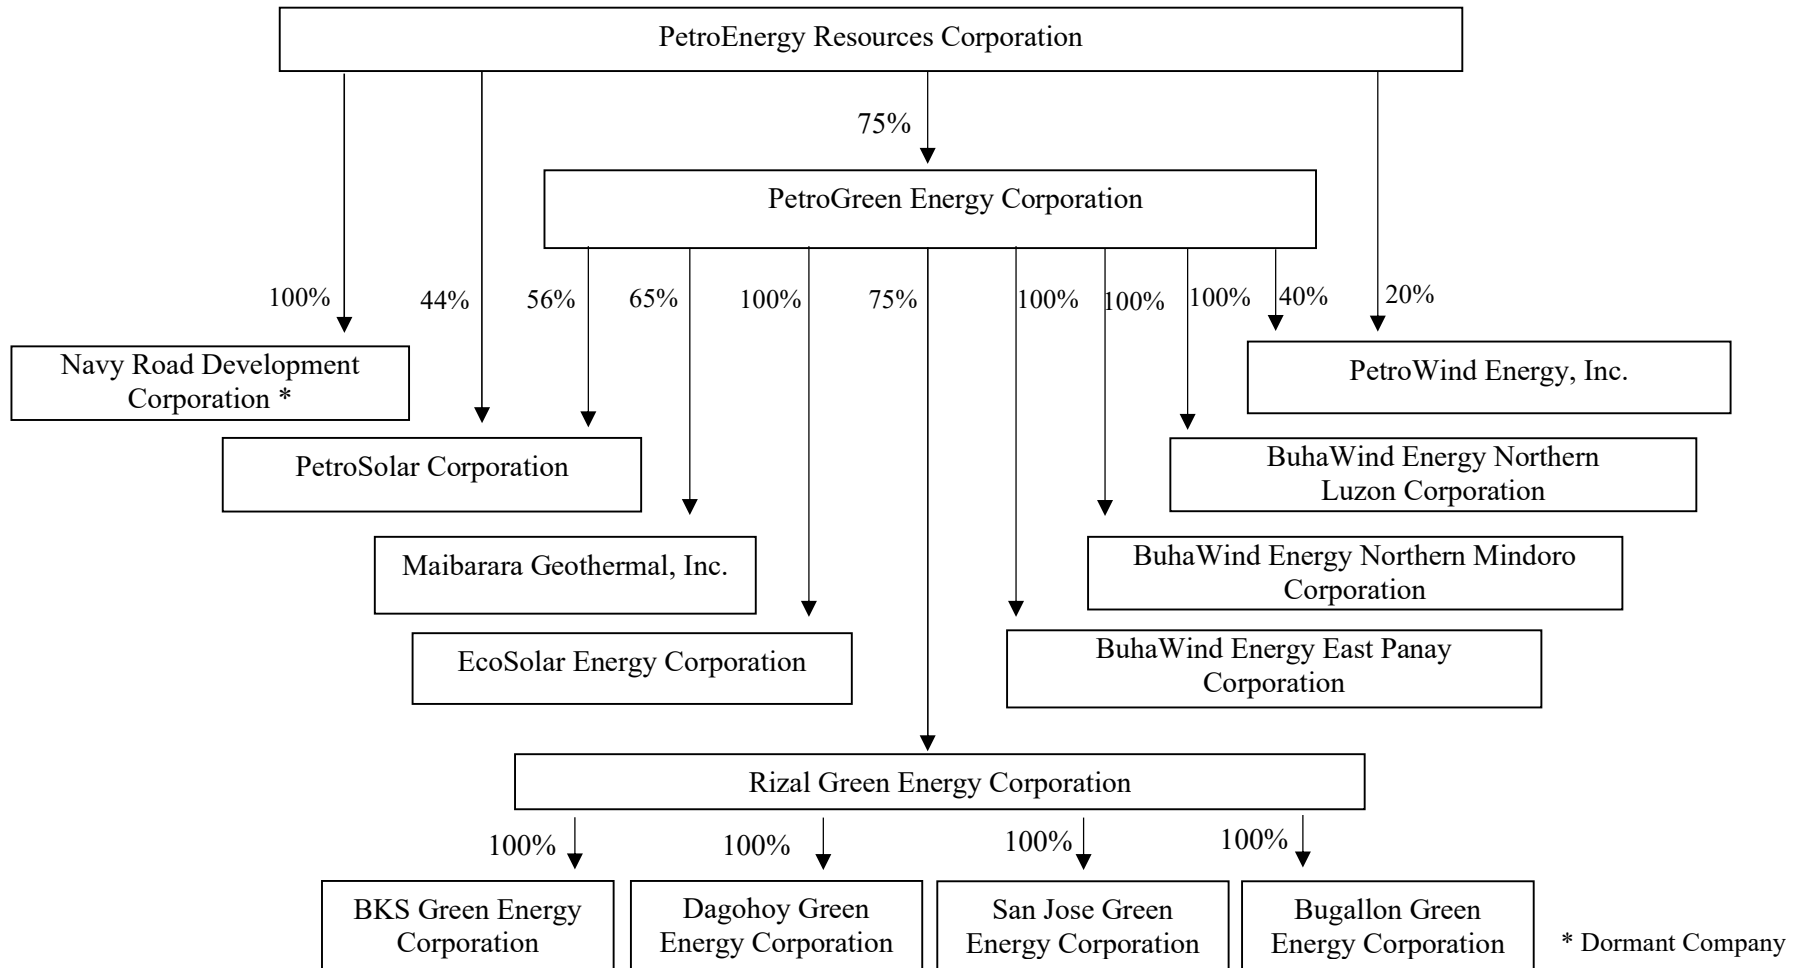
PetroEnergy Resources Corporation

75%

PetroGreen Energy Corporation

100%

44%

56%

65%

100%

75%

100%

100%

100%

40%

20%

Navy Road Development Corporation *

PetroWind Energy, Inc.

PetroSolar Corporation

BuhaWind Energy Northern Luzon Corporation

Maibarara Geothermal, Inc.

BuhaWind Energy Northern Mindoro Corporation

EcoSolar Energy Corporation

BuhaWind Energy East Panay Corporation

Rizal Green Energy Corporation

100%

100%

100%

100%

BKS Green Energy Corporation

Dagohoy Green Energy Corporation

San Jose Green Energy Corporation

Bugallon Green Energy Corporation

* Dormant Company